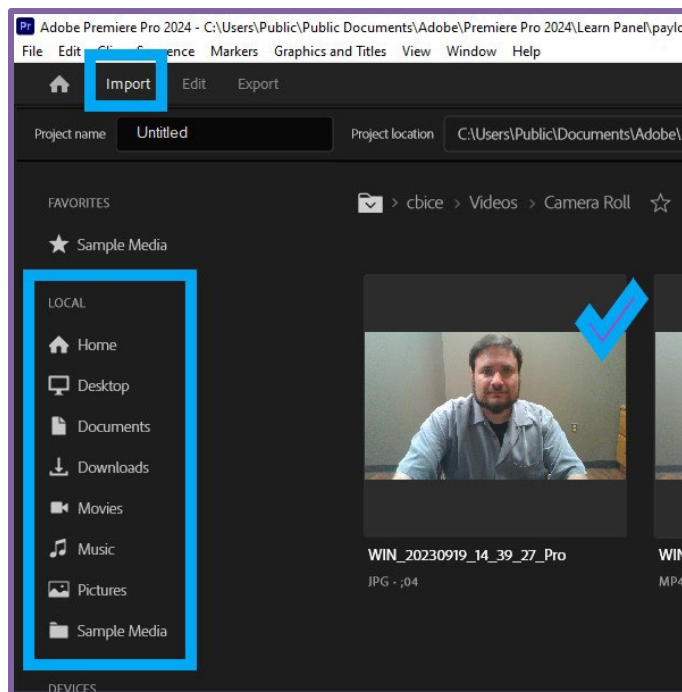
Pr Adobe Premiere Pro 2024 - C:\Users\Public\Public Documents\Adobe\Premiere Pro 2024\Learn Panel\paylo

File Edit Cli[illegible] S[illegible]ence Markers Graphics and Titles View Window Help

Import Edit Export

Project name Untitled

Project location C:\Users\Public\Documents\Adobe\

FAVORITES

Sample Media

cbice > Videos > Camera Roll

LOCAL

Home

Desktop

Documents

Downloads

Movies

Music

Pictures

Sample Media

DEVICES

WIN_20230919_14_39_27_Pro

JPG • ;04

WIN

MP4